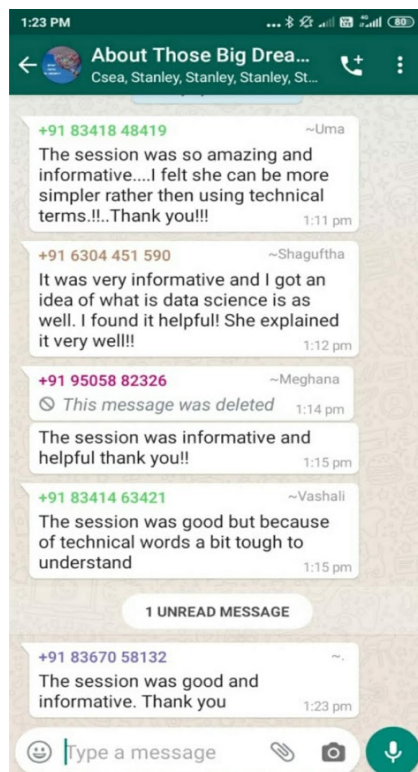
1:23 PM
80

About Those Big Drea...
Csea, Stanley, Stanley, Stanley, St...

+91 83418 48419
~Uma
The session was so amazing and informative....I felt she can be more simpler rather then using technical terms.!!..Thank you!!!
1:11 pm

+91 6304 451 590
~Shaguftha
It was very informative and I got an idea of what is data science is as well. I found it helpful! She explained it very well!!
1:12 pm

+91 95058 82326
~Meghana
This message was deleted
1:14 pm

The session was informative and helpful thank you!!
1:15 pm

+91 83414 63421
~Vashali
The session was good but because of technical words a bit tough to understand
1:15 pm

1 UNREAD MESSAGE

+91 83670 58132
~.
The session was good and informative. Thank you
1:23 pm

Type a message